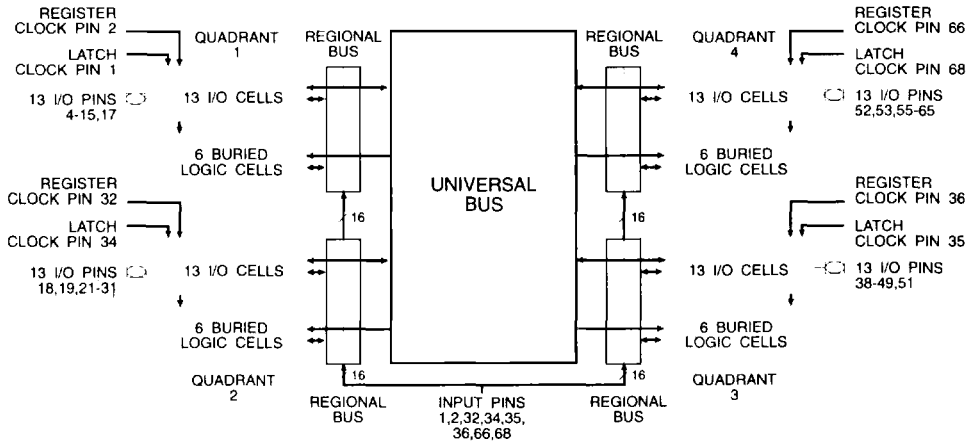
REGISTER CLOCK PIN 2

LATCH CLOCK PIN 1

QUADRANT 1

REGIONAL BUS

REGIONAL BUS

QUADRANT 4

REGISTER CLOCK PIN 66

LATCH CLOCK PIN 68

13 I/O PINS 4-15,17

13 I/O CELLS

13 I/O CELLS

13 I/O PINS 52,53,55-65

6 BURIED LOGIC CELLS

6 BURIED LOGIC CELLS

UNIVERSAL BUS

REGISTER CLOCK PIN 32

LATCH CLOCK PIN 34

16

16

REGISTER CLOCK PIN 36

LATCH CLOCK PIN 35

13 I/O PINS 18,19,21-31

13 I/O CELLS

13 I/O CELLS

13 I/O PINS 38-49,51

6 BURIED LOGIC CELLS

6 BURIED LOGIC CELLS

QUADRANT 2

16

16

QUADRANT 3

REGIONAL BUS

INPUT PINS 1,2,32,34,35, 36,66,68

REGIONAL BUS